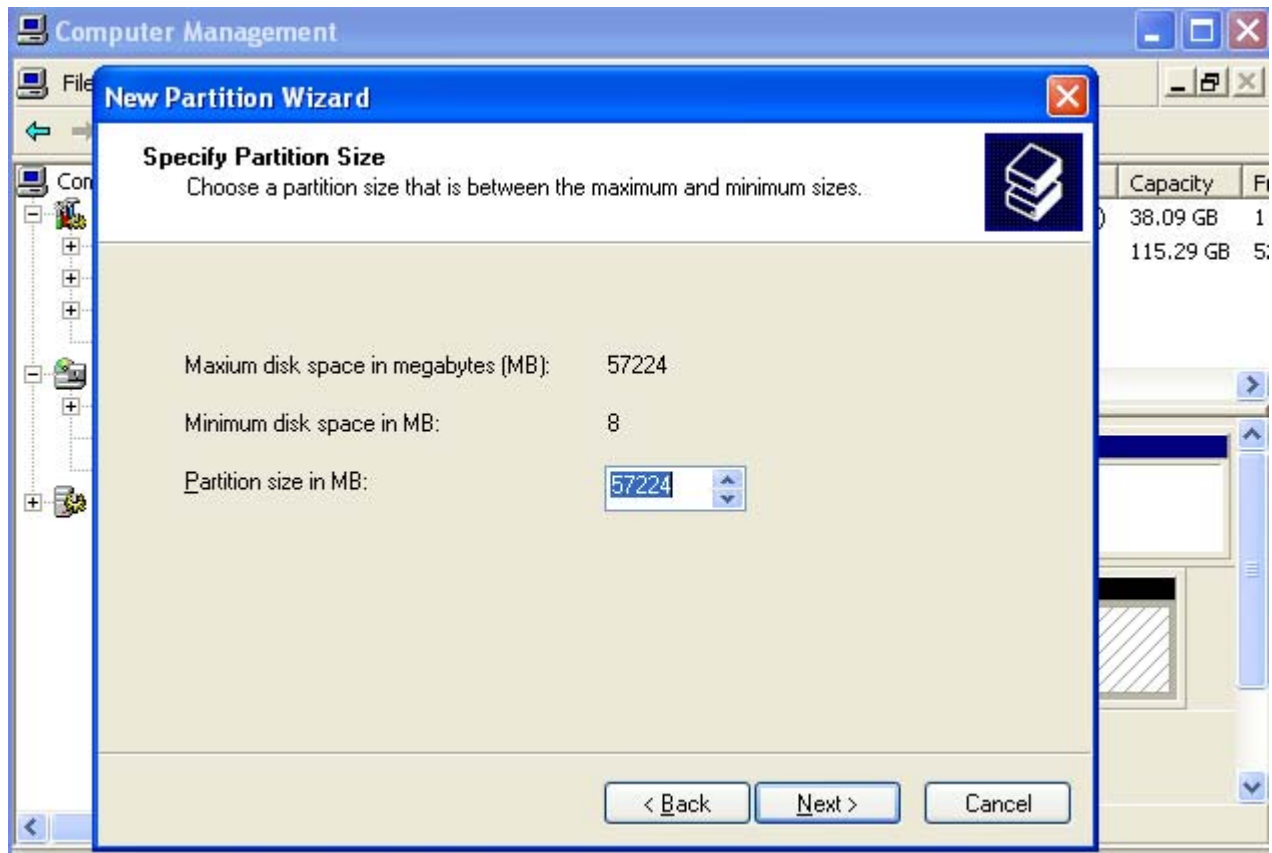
Computer Management

File

Con

Capacity

38.09 GB

115.29 GB

New Partition Wizard

Specify Partition Size

Choose a partition size that is between the maximum and minimum sizes.

Maxium disk space in megabytes (MB): 57224

Minimum disk space in MB: 8

Partition size in MB: 57224

< Back

Next >

Cancel